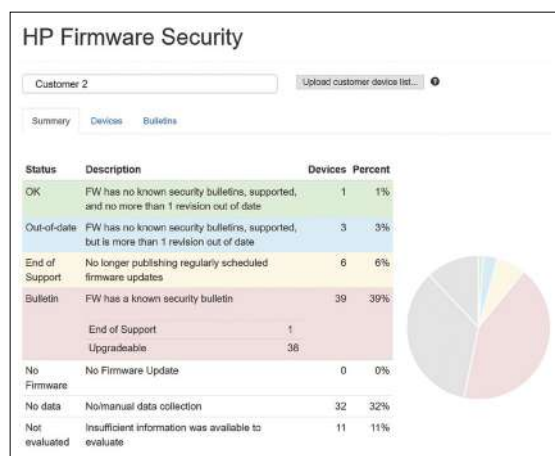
HP Firmware Security

Customer 2

Upload customer device list...

Summary Devices Bulletins

| Status | Description | Devices | Percent |
|---|---|---|---|
| OK | FW has no known security bulletins, supported, and no more than 1 revision out of date | 1 | 1% |
| Out-of-date | FW has no known security bulletins, supported, but is more than 1 revision out of date | 3 | 3% |
| End of Support | No longer publishing regularly scheduled firmware updates | 6 | 6% |
| Bulletin | FW has a known security bulletin | 39 | 39% |
| | End of Support 1 | | |
| | Upgradeable 38 | | |
| No Firmware | No Firmware Update | 0 | 0% |
| No data | No/manual data collection | 32 | 32% |
| Not evaluated | Insufficient information was available to evaluate | 11 | 11% |